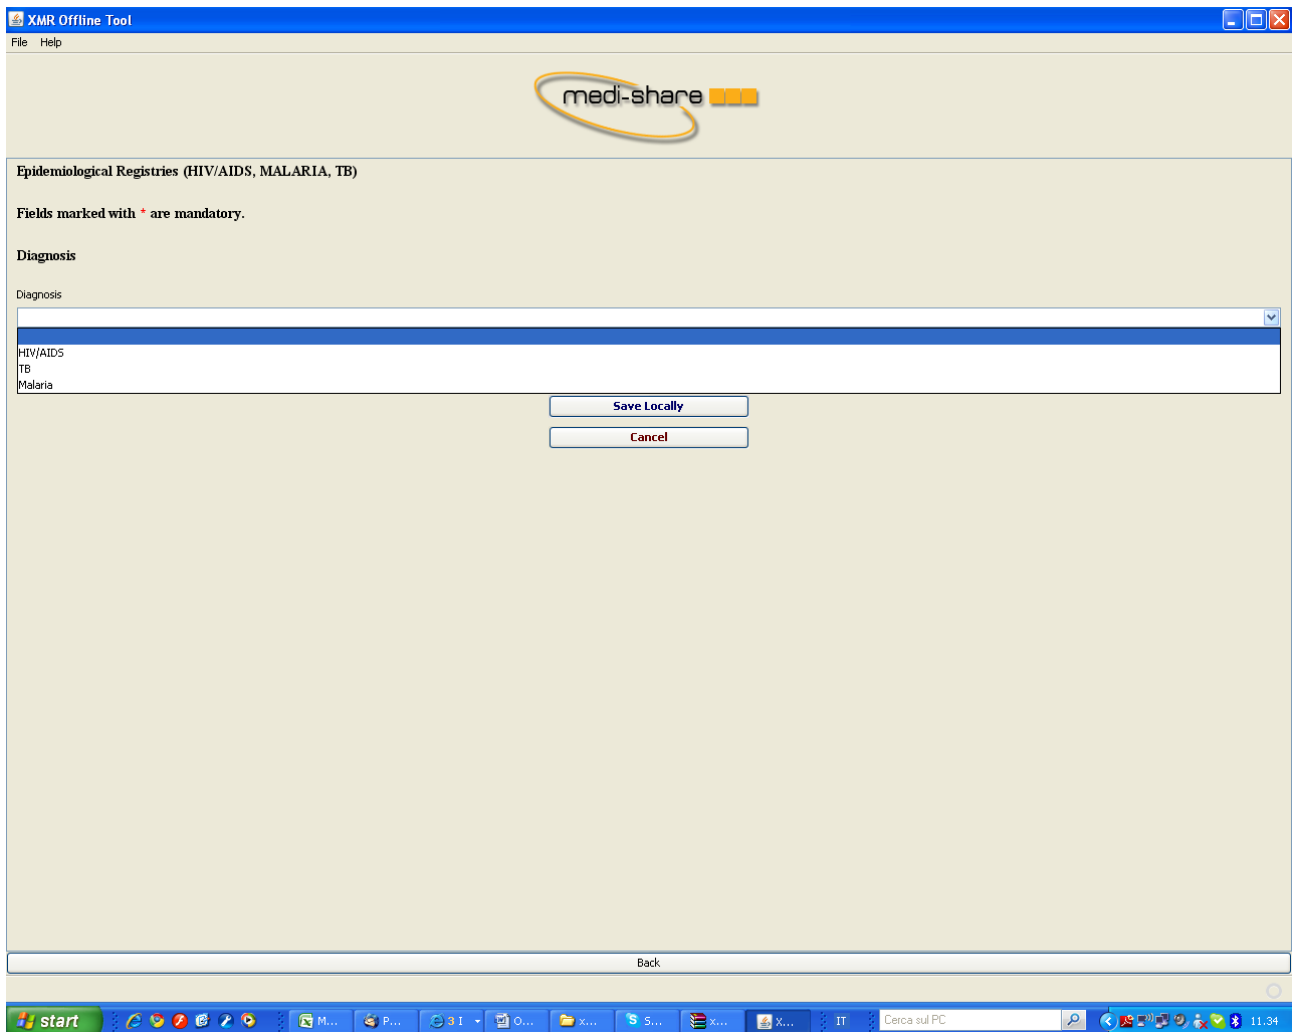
XMR Offline Tool

File Help

medi-share

Epidemiological Registries (HIV/AIDS, MALARIA, TB)

Fields marked with * are mandatory.

Diagnosis

Diagnosis

HIV/AIDS
TB
Malaria

Save Locally

Cancel

Back

start

M...

P...

3 I

O...

x...

S...

x...

X...

IT

Cerca sul PC

11.34